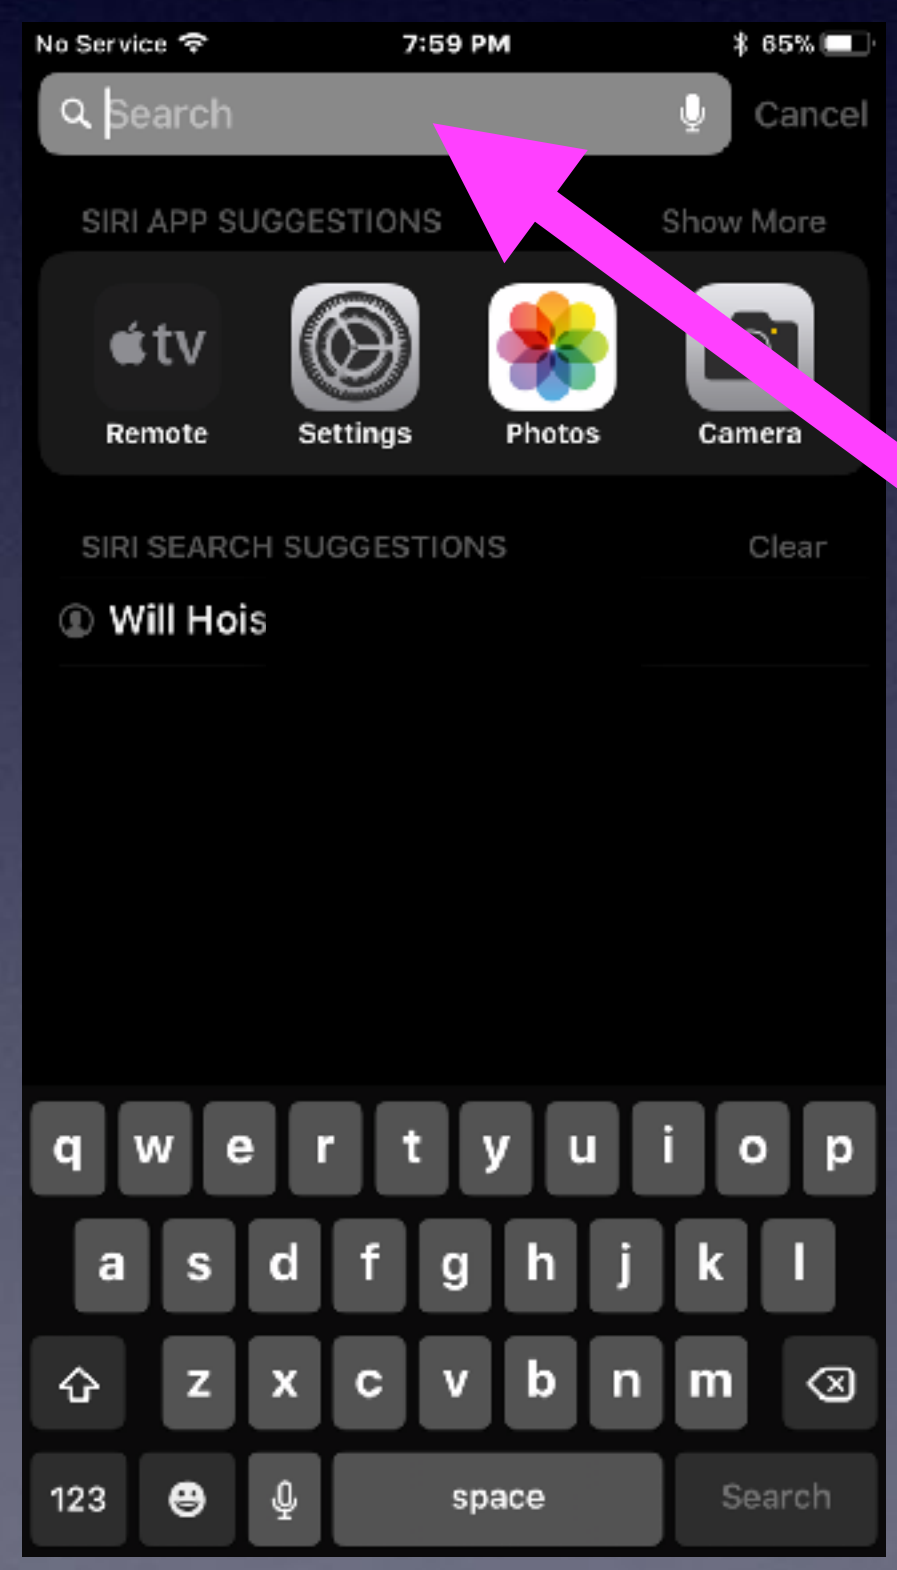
No Service 7:59 PM 65%

Search Cancel

SIRI APP SUGGESTIONS Show More

tv

Remote Settings Photos Camera

SIRI SEARCH SUGGESTIONS Clear

Will Hois

q w e r t y u i o p

a s d f g h j k l

z x c v b n m

123 space Search